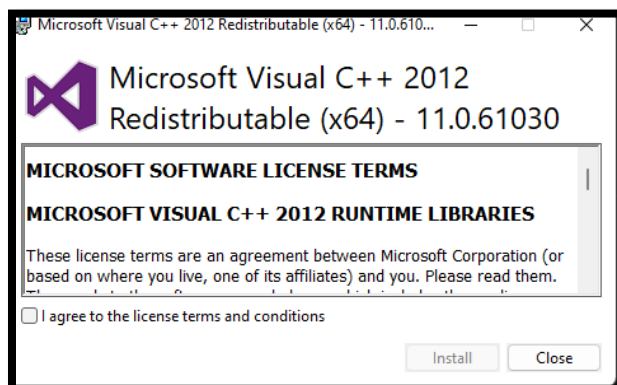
Microsoft Visual C++ 2012 Redistributable (x64) - 11.0.610...

Microsoft Visual C++ 2012 Redistributable (x64) - 11.0.61030

MICROSOFT SOFTWARE LICENSE TERMS

MICROSOFT VISUAL C++ 2012 RUNTIME LIBRARIES

These license terms are an agreement between Microsoft Corporation (or based on where you live, one of its affiliates) and you. Please read them. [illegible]

I agree to the license terms and conditions

Install

Close